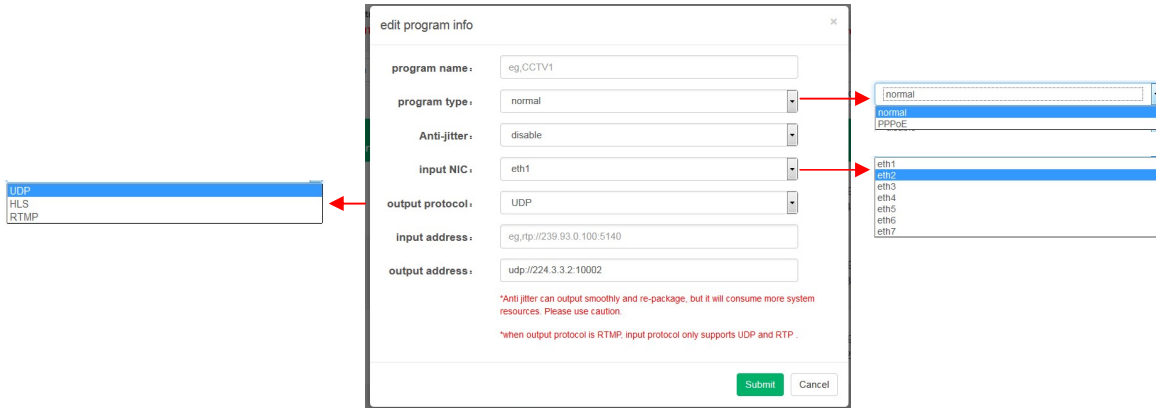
edit program info

×

program name: eg,CCTV1

program type: normal

Anti-jitter: disable

input NIC: eth1

output protocol: UDP

input address: eg,rtp://239.93.0.100:5140

output address: udp://224.3.3.2:10002

*Anti jitter can output smoothly and re-package, but it will consume more system resources. Please use caution.

*when output protocol is RTMP, input protocol only supports UDP and RTP .

Submit Cancel

normal
normal
PPPoE

eth1
eth2
eth3
eth4
eth5
eth6
eth7

UDP
HLS
RTMP